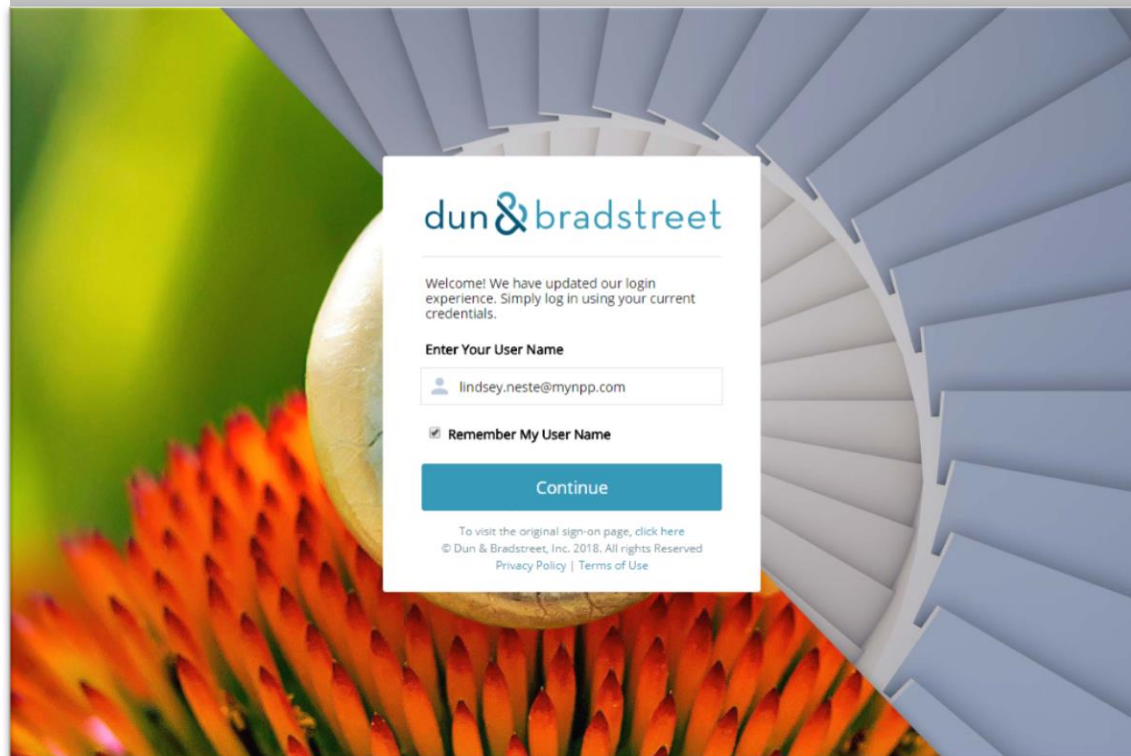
dun&bradstreet

Welcome! We have updated our login experience. Simply log in using your current credentials.

Enter Your User Name

lindsey.neste@mynpp.com

Remember My User Name

Continue

To visit the original sign-on page, click here
© Dun & Bradstreet, Inc. 2018. All rights Reserved
Privacy Policy | Terms of Use